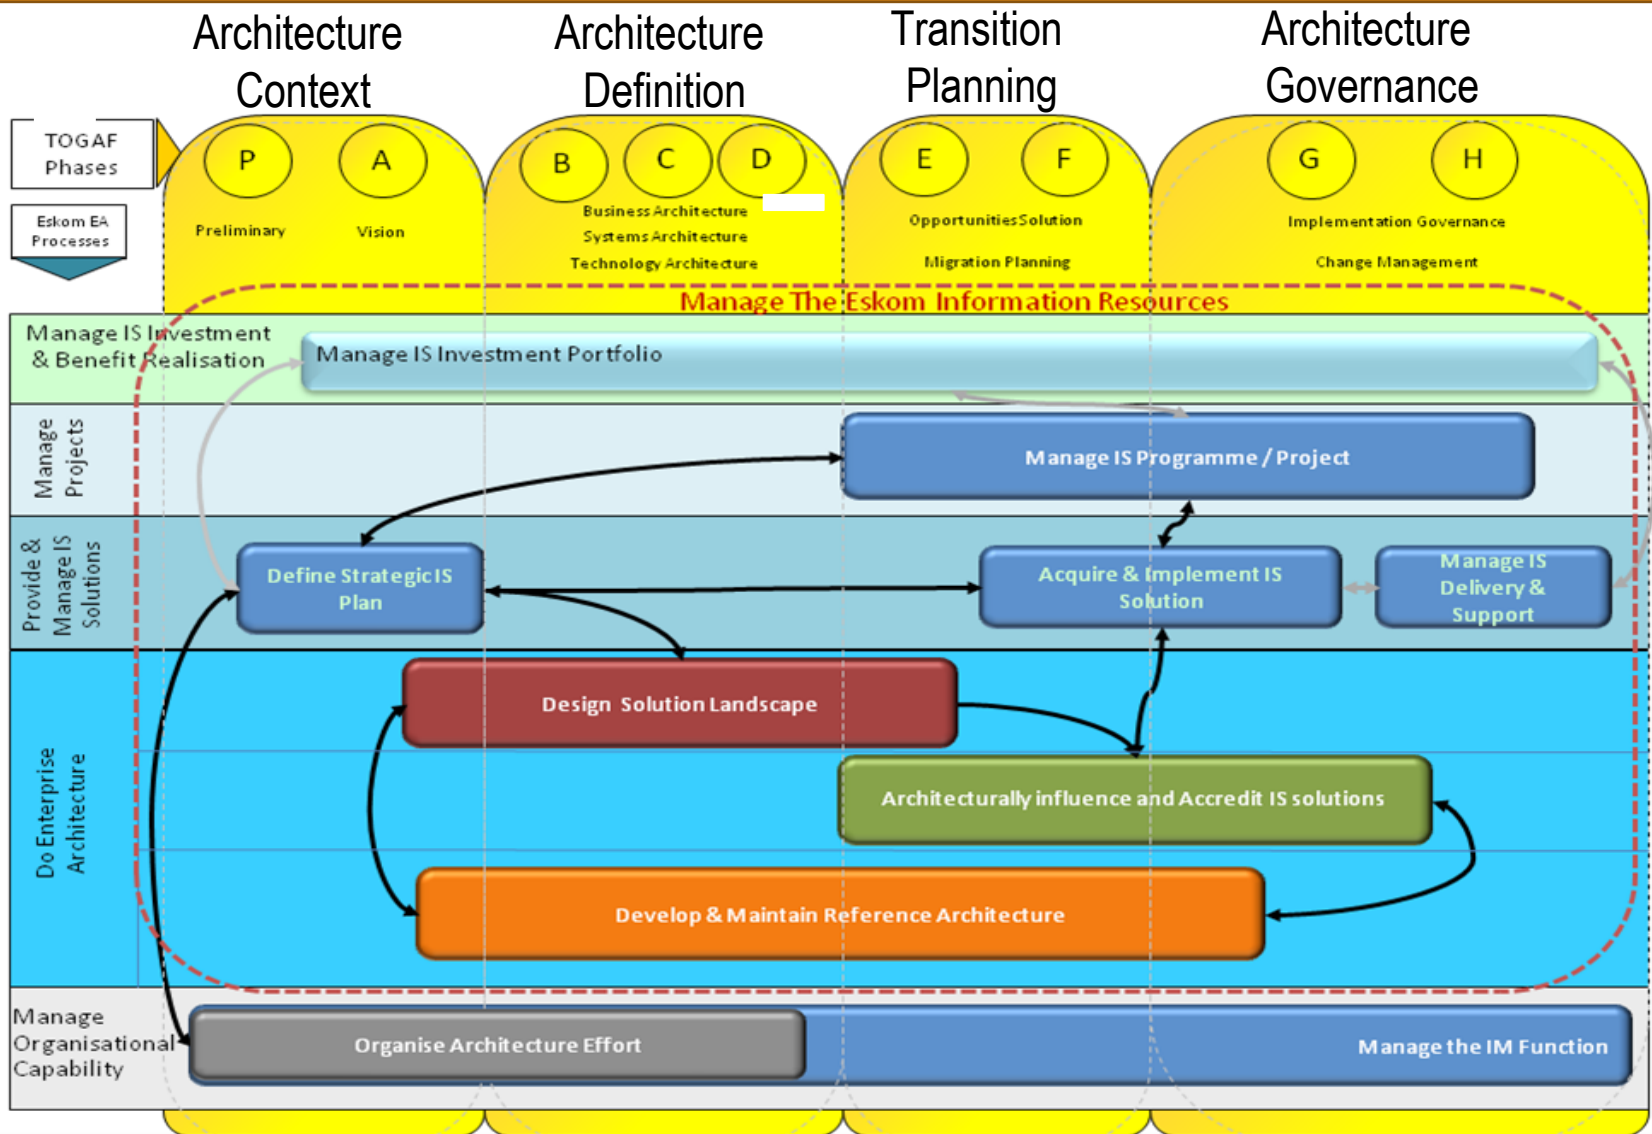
Architecture Context

Architecture Definition

Transition Planning

Architecture Governance

TOGAF Phases

Eskom EA Processes

P

A

Preliminary

Vision

B

C

D

Business Architecture
Systems Architecture
Technology Architecture

E

F

Opportunities Solution
Migration Planning

G

H

Implementation Governance
Change Management

Manage The Eskom Information Resources

Manage IS Investment & Benefit Realisation

Manage IS Investment Portfolio

Manage Projects

Manage IS Programme / Project

Provide & Manage IS Solutions

Define Strategic IS Plan

Acquire & Implement IS Solution

Manage IS Delivery & Support

Do Enterprise Architecture

Design Solution Landscape

Architecturally influence and Accredit IS solutions

Develop & Maintain Reference Architecture

Manage Organisational Capability

Organise Architecture Effort

Manage the IM Function